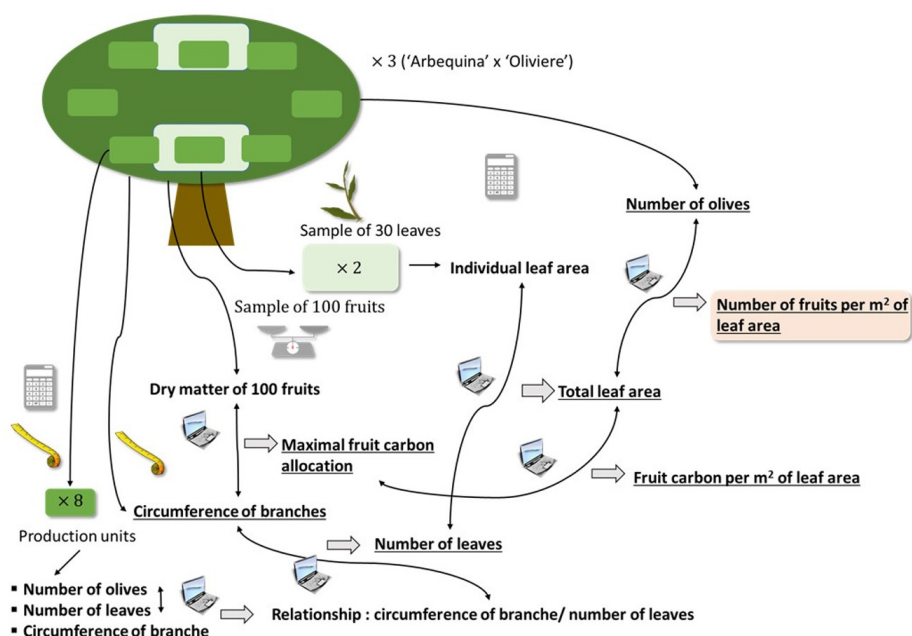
× 3 ('Arbequina' x 'Oliviere')

Number of olives

Sample of 30 leaves

× 2

Individual leaf area

Sample of 100 fruits

Number of fruits per m$^2$ of leaf area

Dry matter of 100 fruits

Total leaf area

Maximal fruit carbon allocation

Fruit carbon per m$^2$ of leaf area

× 8

Circumference of branches

Production units

Number of leaves

▪ Number of olives
▪ Number of leaves
▪ Circumference of branche

Relationship : circumference of branche/ number of leaves